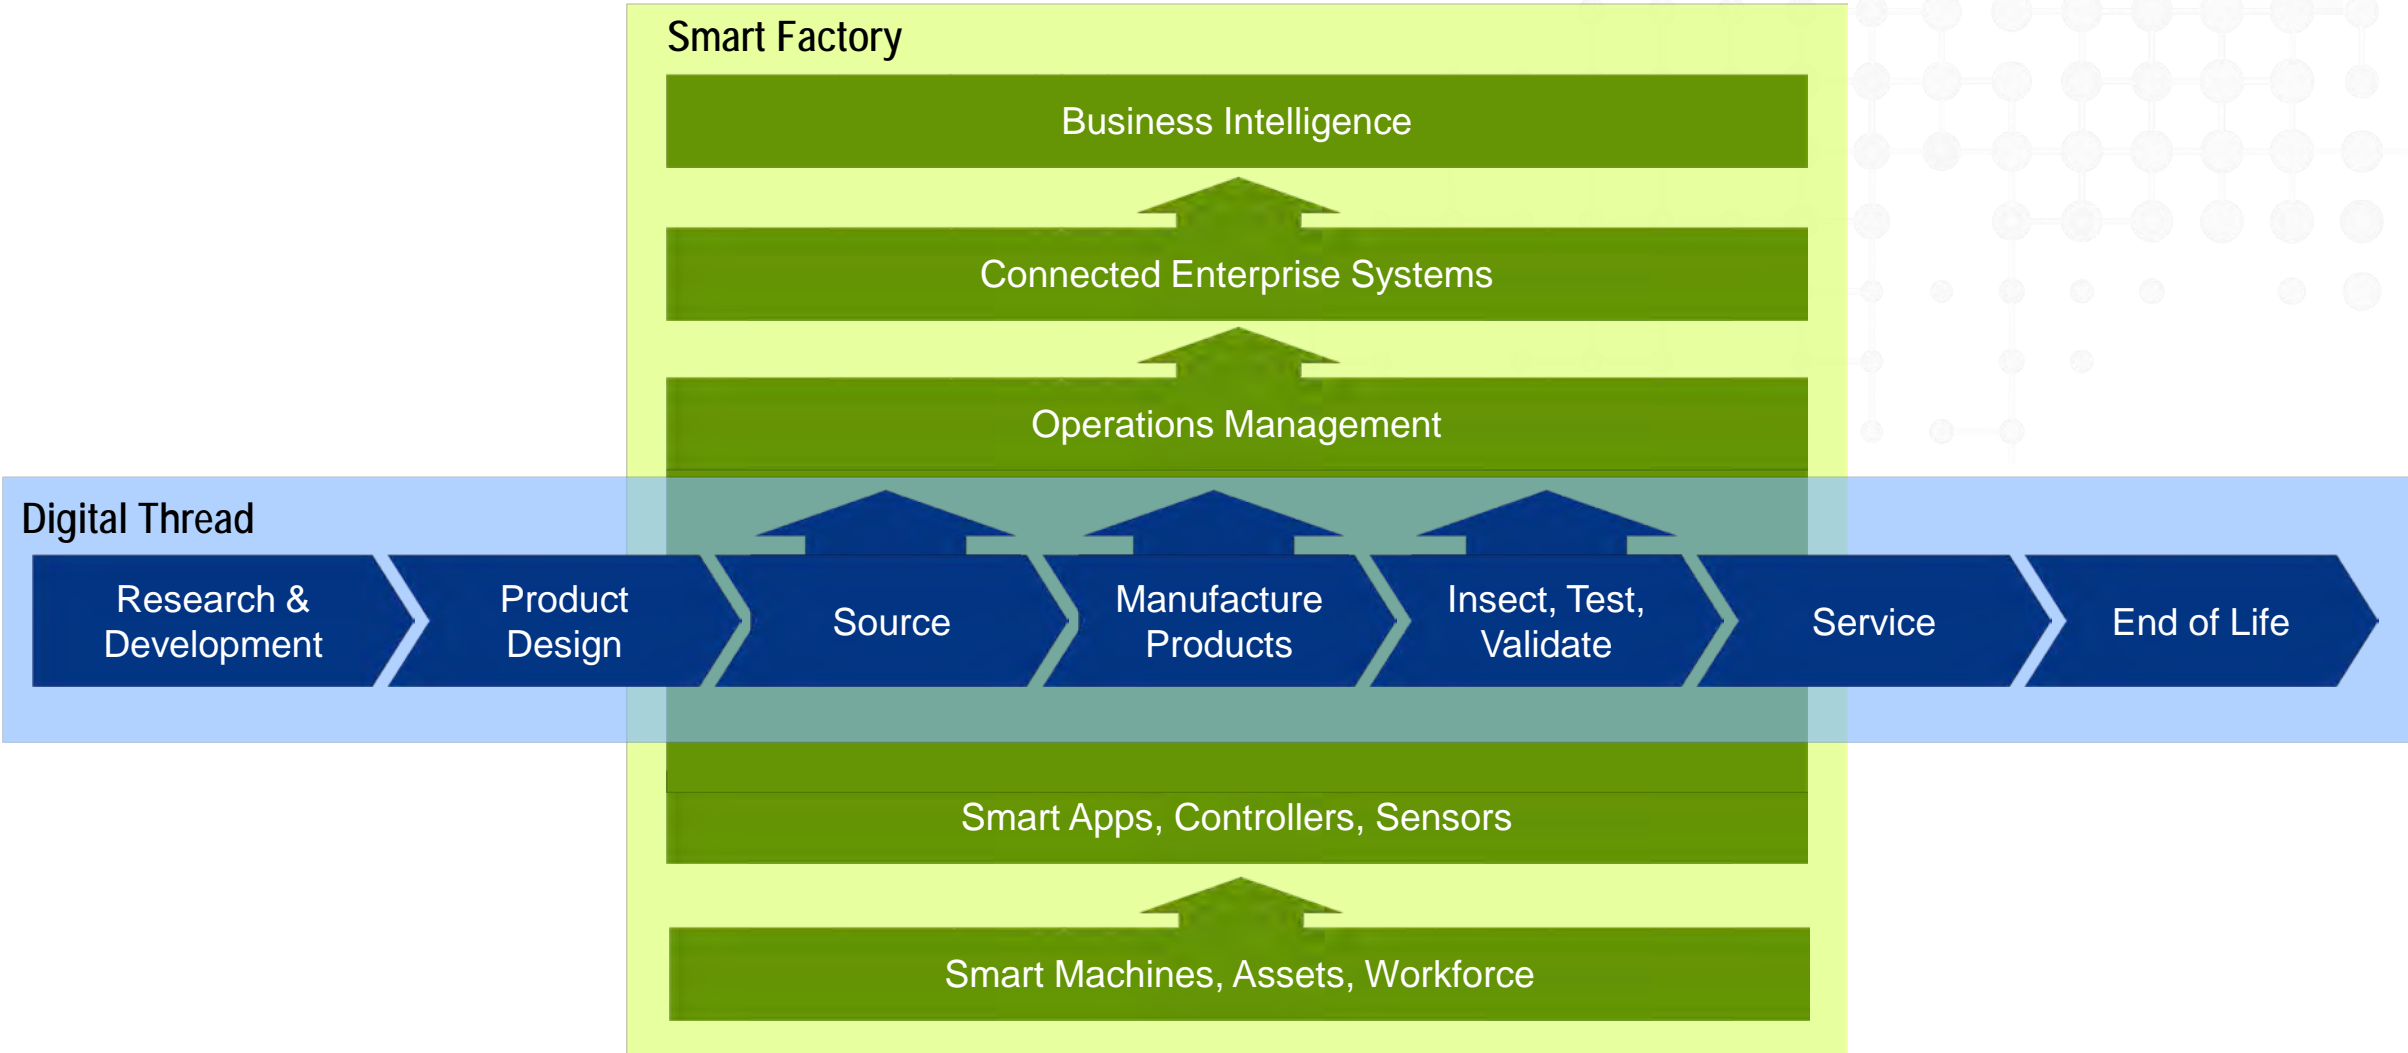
Smart Factory

Business Intelligence

Connected Enterprise Systems

Operations Management

Digital Thread

Research & Development

Product Design

Source

Manufacture Products

Insect, Test, Validate

Service

End of Life

Smart Apps, Controllers, Sensors

Smart Machines, Assets, Workforce